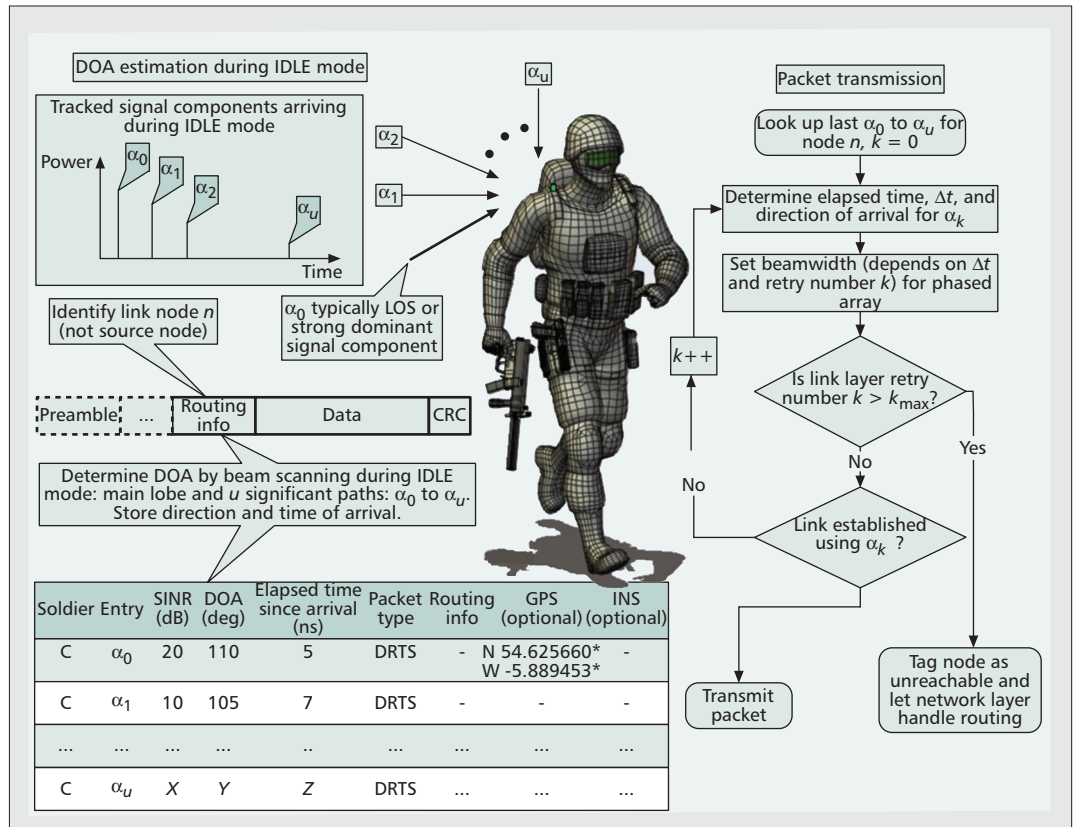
DOA estimation during IDLE mode

Tracked signal components arriving during IDLE mode

Power

$\alpha_0$ $\alpha_1$ $\alpha_2$ $\alpha_u$

Time

$\alpha_u$

$\alpha_2$

$\alpha_1$

$\alpha_0$ typically LOS or strong dominant signal component

Identify link node $n$ (not source node)

| Preamble | ... | Routing info | Data | CRC |
|---|---|---|---|---|

Determine DOA by beam scanning during IDLE mode: main lobe and $u$ significant paths: $\alpha_0$ to $\alpha_u$. Store direction and time of arrival.

| Soldier | Entry | SINR (dB) | DOA (deg) | Elapsed time since arrival (ns) | Packet type | Routing info | GPS (optional) | INS (optional) |
|---|---|---|---|---|---|---|---|---|
| C | $\alpha_0$ | 20 | 110 | 5 | DRTS | - | N 54.625660* W -5.889453* | - |
| C | $\alpha_1$ | 10 | 105 | 7 | DRTS | - | - | - |
| ... | ... | ... | ... | .. | ... | ... | ... | ... |
| C | $\alpha_u$ | $X$ | $Y$ | $Z$ | DRTS | ... | ... | ... |

Packet transmission

Look up last $\alpha_0$ to $\alpha_u$ for node $n$, $k = 0$

Determine elapsed time, $\Delta t$, and direction of arrival for $\alpha_k$

Set beamwidth (depends on $\Delta t$ and retry number $k$) for phased array

Is link layer retry number $k > k_{max}$?

No

Yes

Link established using $\alpha_k$ ?

No

$k++$

Transmit packet

Tag node as unreachable and let network layer handle routing